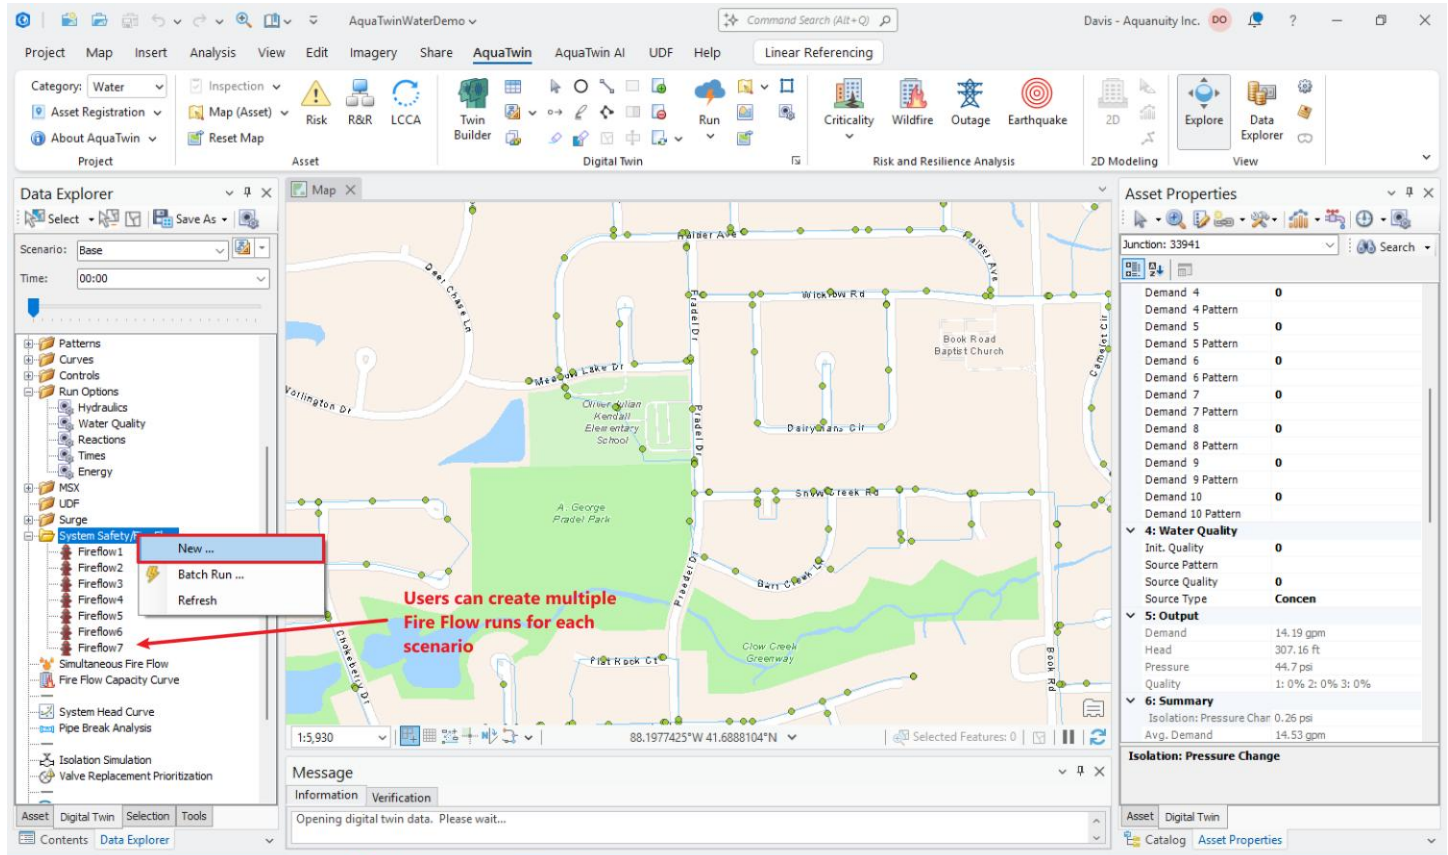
AquaTwinWaterDemo
Command Search (Alt+Q)
Davis - Aquanuity Inc. DO ?

Project Map Insert Analysis View Edit Imagery Share AquaTwin AquaTwin AI UDF Help Linear Referencing

Category: Water
Asset Registration
About AquaTwin
Project
Inspection
Map (Asset)
Reset Map
Risk R&R LCCA
Asset
Twin Builder
Run
Digital Twin
Criticality Wildfire Outage Earthquake
Risk and Resilience Analysis
2D
2D Modeling
Explore Data Explorer
View

Data Explorer
Select Save As
Scenario: Base
Time: 00:00
Patterns
Curves
Controls
Run Options
Hydraulics
Water Quality
Reactions
Times
Energy
MSX
UDF
Surge
System Safety/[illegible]
Fireflow1
Fireflow2
Fireflow3
Fireflow4
Fireflow5
Fireflow6
Fireflow7
Simultaneous Fire Flow
Fire Flow Capacity Curve
System Head Curve
Pipe Break Analysis
Isolation Simulation
Valve Replacement Prioritization
New ...
Batch Run ...
Refresh
Asset Digital Twin Selection Tools
Contents Data Explorer

Map
Walder Ave
Wickslow Rd
Deer Chase Ln
Vorlington Dr
Meadow Lake Dr
Oliver Julian Kendall Elementary School
Pradel Dr
Book Road Baptist Church
Dairy Lane Cir
Snow Creek Rd
A. George Pradel Park
Barn Creek Ln
Clow Creek Greenway
Flat Rock Ct
Chokeberry Dr
Book Rd
Camelot Cir
Users can create multiple Fire Flow runs for each scenario
1:5,930
88.1977425°W 41.6888104°N
Selected Features: 0

Message
Information Verification
Opening digital twin data. Please wait...

Asset Properties
Junction: 33941
Search
| | |
|---|---|
| Demand 4 | 0 |
| Demand 4 Pattern | |
| Demand 5 | 0 |
| Demand 5 Pattern | |
| Demand 6 | 0 |
| Demand 6 Pattern | |
| Demand 7 | 0 |
| Demand 7 Pattern | |
| Demand 8 | 0 |
| Demand 8 Pattern | |
| Demand 9 | 0 |
| Demand 9 Pattern | |
| Demand 10 | 0 |
| Demand 10 Pattern | |
| 4: Water Quality | |
| Init. Quality | 0 |
| Source Pattern | |
| Source Quality | 0 |
| Source Type | Concen |
| 5: Output | |
| Demand | 14.19 gpm |
| Head | 307.16 ft |
| Pressure | 44.7 psi |
| Quality | 1: 0% 2: 0% 3: 0% |
| 6: Summary | |
| Isolation: Pressure Char | 0.26 psi |
| Avg. Demand | 14.53 gpm |
Isolation: Pressure Change
Asset Digital Twin
Catalog Asset Properties